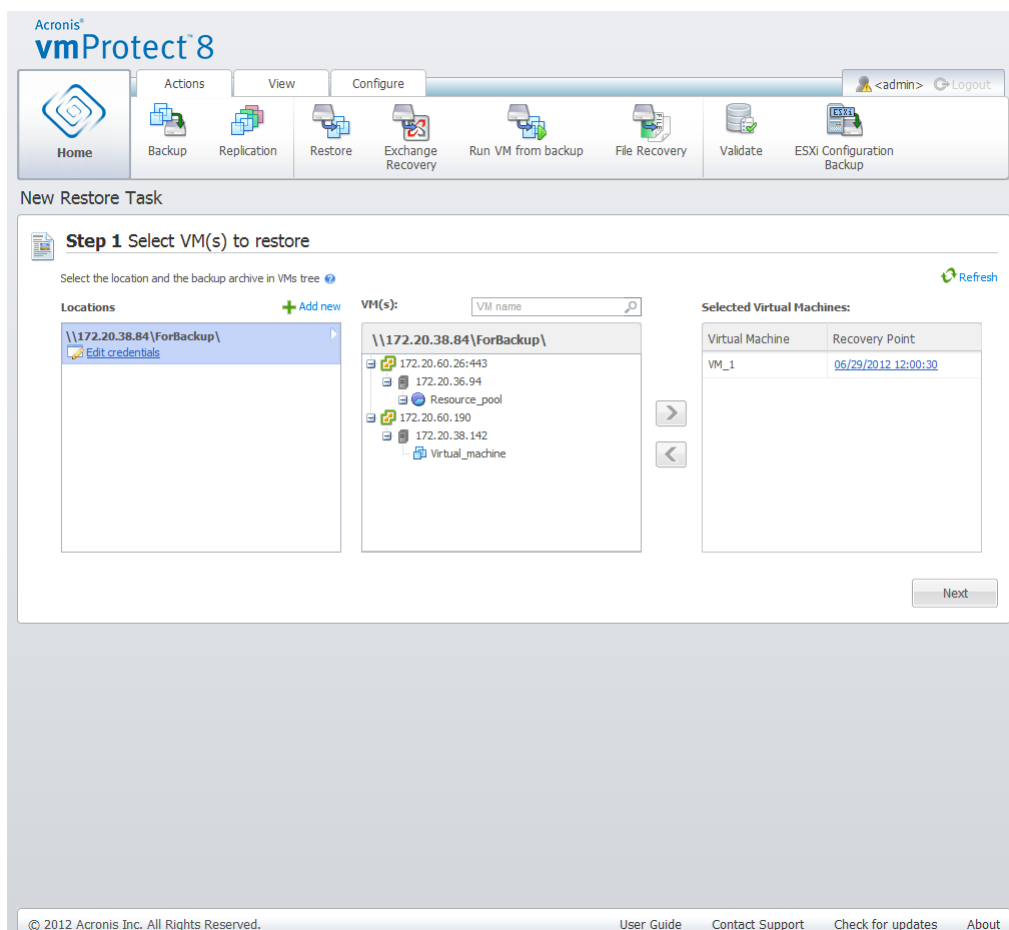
Acronis®
vmProtect™ 8

Actions | View | Configure

<admin> Logout

Home

Backup
Replication
Restore
Exchange Recovery
Run VM from backup
File Recovery
Validate
ESXi Configuration Backup

New Restore Task

Step 1 Select VM(s) to restore

Select the location and the backup archive in VMs tree

Refresh

Locations
Add new

\\172.20.38.84\ForBackup\
Edit credentials

VM(s):
VM name

\\172.20.38.84\ForBackup\
172.20.60.26:443
172.20.36.94
Resource_pool
172.20.60.190
172.20.38.142
Virtual_machine

Selected Virtual Machines:

| Virtual Machine | Recovery Point |
|---|---|
| VM_1 | 06/29/2012 12:00:30 |

Next

© 2012 Acronis Inc. All Rights Reserved.
User Guide
Contact Support
Check for updates
About